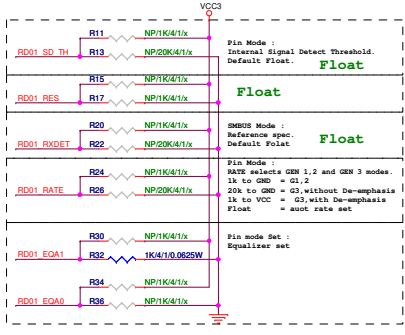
VCC3

RD01_SD_TH
R11 NP/1K/4/1/x
R13 NP/20K/4/1/x
Pin Mode :
Internal Signal Detect Threshold.
Default Float.
Float

RD01_RES
R15 NP/1K/4/1/x
R17 NP/1K/4/1/x
Float

RD01_RXDET
R20 NP/1K/4/1/x
R22 NP/20K/4/1/x
SMBUS Mode :
Reference spec.
Default Folat
Float

RD01_RATE
R24 NP/1K/4/1/x
R26 NP/20K/4/1/x
Pin Mode :
RATE selects GEN 1,2 and GEN 3 modes.
1k to GND = G1,2
20k to GND = G3,without De-emphasis
1k to VCC = G3,with De-emphasis
Float = auot rate set

RD01_EQA1
R30 NP/1K/4/1/x
R32 1K/4/1/0.0625W
Pin mode Set :
Equalizer set

RD01_EQA0
R34 NP/1K/4/1/x
R36 NP/1K/4/1/x